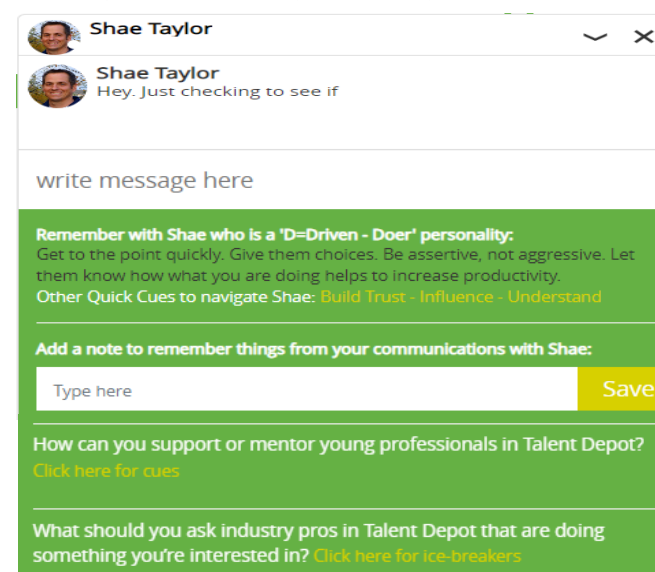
Shae Taylor

Shae Taylor
Hey. Just checking to see if

write message here

Remember with Shae who is a 'D=Driven - Doer' personality:
Get to the point quickly. Give them choices. Be assertive, not aggressive. Let them know how what you are doing helps to increase productivity.
Other Quick Cues to navigate Shae: Build Trust - Influence - Understand

Add a note to remember things from your communications with Shae:

Type here

Save

How can you support or mentor young professionals in Talent Depot?
Click here for cues

What should you ask industry pros in Talent Depot that are doing something you're interested in? Click here for ice-breakers